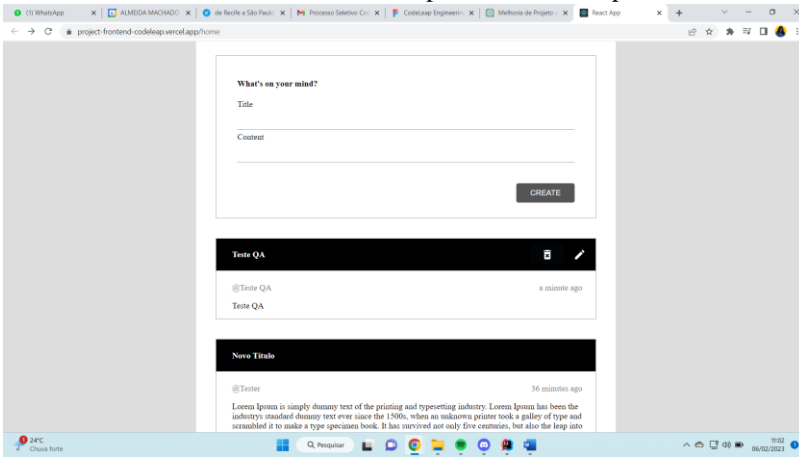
(1) WhatsApp | ALMEIDA MACHADO | de Recife a São Paulo | Processo Seletivo Co | CodeLeap Engineering | Melhoria de Projeto | React App

project-frontend-codeleap.vercel.app/home

What's on your mind?

Title

Content

CREATE

Teste QA

@Teste QA

a minute ago

Teste QA

Novo Titulo

@Tester

36 minutes ago

Lorem Ipsum is simply dummy text of the printing and typesetting industry. Lorem Ipsum has been the industrys standard dummy text ever since the 1500s, when an unknown printer took a galley of type and scrambled it to make a type specimen book. It has survived not only five centuries, but also the leap into

24°C
Chuva forte

Pesquisar

11:02
06/02/2023